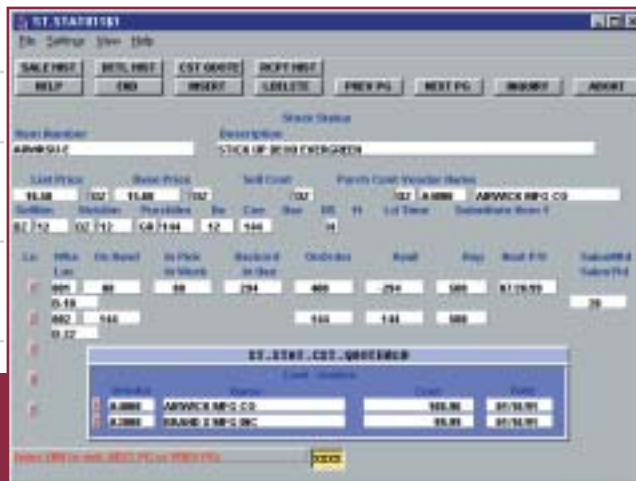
ST.STAT0151

File Settings View Help

SALE HIST | DETL HIST | CST QUOTE | RCPT HIST
HELP | END | INSERT | DELETE | PREV PG | NEXT PG | INQUIRY | ABORT

Stock Status

Item Number
AIRW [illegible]

Description
STICK UP DEOD EVERGREEN

List Price
15.00 | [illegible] | 15.00 | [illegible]

Base Price

Sell Cost
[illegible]

Purch Cost Vendor Name
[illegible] | A.0000 | AIRWICK MFG CO

Sellum | Weidum | Prcsidum | Bu | Cars | Dur | Dt | Lt | Lt Time | Substitute Item #
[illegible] 12 | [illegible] 12 | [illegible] 144 | 12 | 144 | | 14

Lo | Whs Loc | On Hand | In Pick In Work | Backord In Out | OnOrder | Avail | Rop | Next P/O | SalesWkd SalesYtd

001 | 80 | 80 | 294 | 400 | 294 | 500 | 07/20/99 |
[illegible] | | | | | | | | 20
002 | 144 | | | 144 | 144 | 500
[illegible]

ST.STAT.CST.QUOTE

Cost Quotes

Vendor | Name | Cost | Date
A.0000 | AIRWICK MFG CO | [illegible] | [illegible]
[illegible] | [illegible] MFG INC | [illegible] | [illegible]

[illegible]